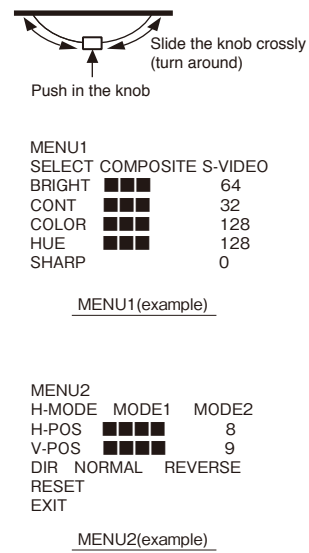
Slide the knob crossly (turn around)

Push in the knob

MENU1
SELECT COMPOSITE S-VIDEO
BRIGHT 64
CONT 32
COLOR 128
HUE 128
SHARP 0

MENU1(example)

MENU2
H-MODE MODE1 MODE2
H-POS 8
V-POS 9
DIR NORMAL REVERSE
RESET
EXIT

MENU2(example)